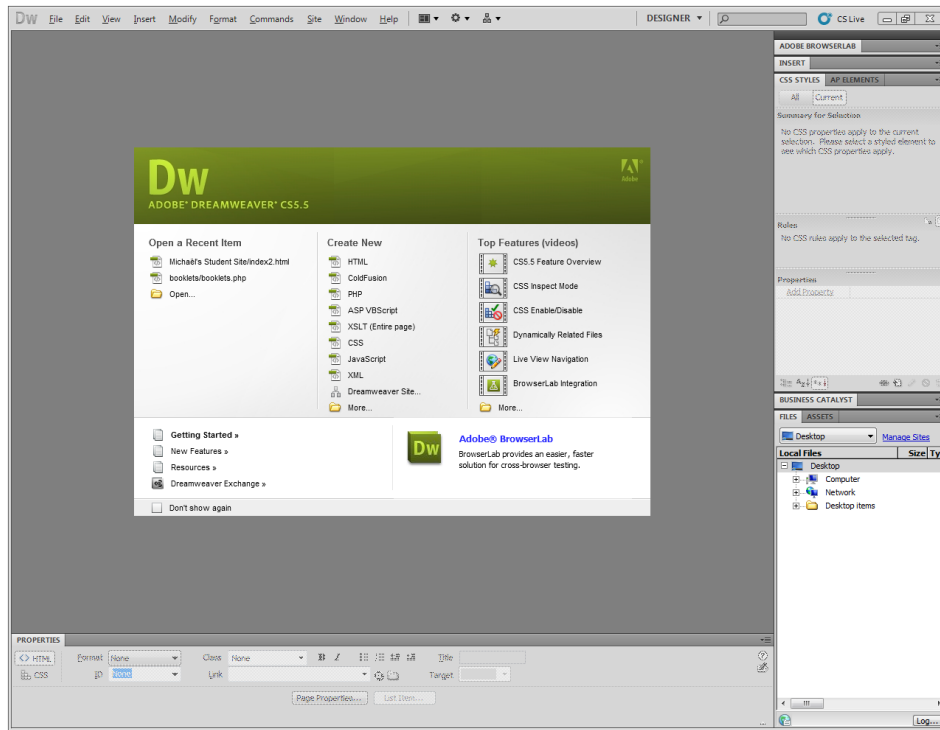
Dw File Edit View Insert Modify Format Commands Site Window Help

DESIGNER ▾

CS Live

ADOBE BROWSERLAB

INSERT

CSS STYLES AP ELEMENTS

All Current

Summary for Selection

No CSS properties apply to the current selection. Please select a styled element to see which CSS properties apply.

Rules

No CSS rules apply to the selected tag.

Properties

Add Property

BUSINESS CATALYST

FILES ASSETS

Desktop

Manage Sites

Local Files

Size Ty

Desktop

Computer

Network

Desktop items

Dw

ADOBE® DREAMWEAVER® CS5.5

Adobe

Open a Recent Item

Michaël's Student Site/index2.html

booklets/booklets.php

Open...

Create New

HTML

ColdFusion

PHP

ASP VBScript

XSLT (Entire page)

CSS

JavaScript

XML

Dreamweaver Site...

More...

Top Features (videos)

CS5.5 Feature Overview

CSS Inspect Mode

CSS Enable/Disable

Dynamically Related Files

Live View Navigation

BrowserLab Integration

More...

Getting Started »

New Features »

Resources »

Dreamweaver Exchange »

Dw

Adobe® BrowserLab

BrowserLab provides an easier, faster solution for cross-browser testing.

Don't show again

PROPERTIES

<> HTML

CSS

Format None

Class None

Title

ID None

Link

Target

Page Properties...

List Item...

Log...